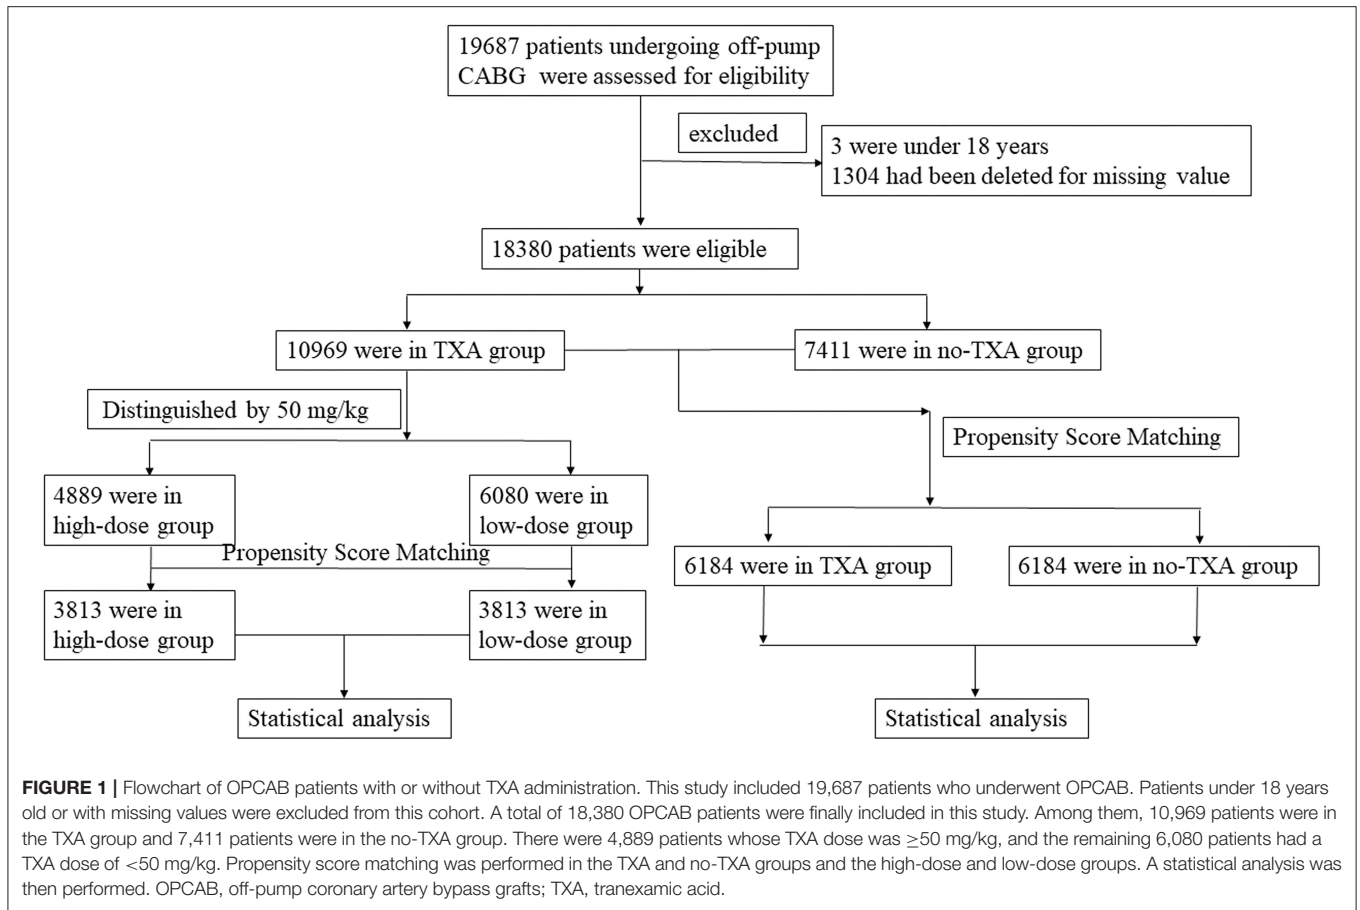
19687 patients undergoing off-pump CABG were assessed for eligibility

excluded

3 were under 18 years
1304 had been deleted for missing value

18380 patients were eligible

10969 were in TXA group

7411 were in no-TXA group

Distinguished by 50 mg/kg

Propensity Score Matching

4889 were in high-dose group

6080 were in low-dose group

Propensity Score Matching

6184 were in TXA group

6184 were in no-TXA group

3813 were in high-dose group

3813 were in low-dose group

Statistical analysis

Statistical analysis

**FIGURE 1 |** Flowchart of OPCAB patients with or without TXA administration. This study included 19,687 patients who underwent OPCAB. Patients under 18 years old or with missing values were excluded from this cohort. A total of 18,380 OPCAB patients were finally included in this study. Among them, 10,969 patients were in the TXA group and 7,411 patients were in the no-TXA group. There were 4,889 patients whose TXA dose was $\geq$50 mg/kg, and the remaining 6,080 patients had a TXA dose of <50 mg/kg. Propensity score matching was performed in the TXA and no-TXA groups and the high-dose and low-dose groups. A statistical analysis was then performed. OPCAB, off-pump coronary artery bypass grafts; TXA, tranexamic acid.